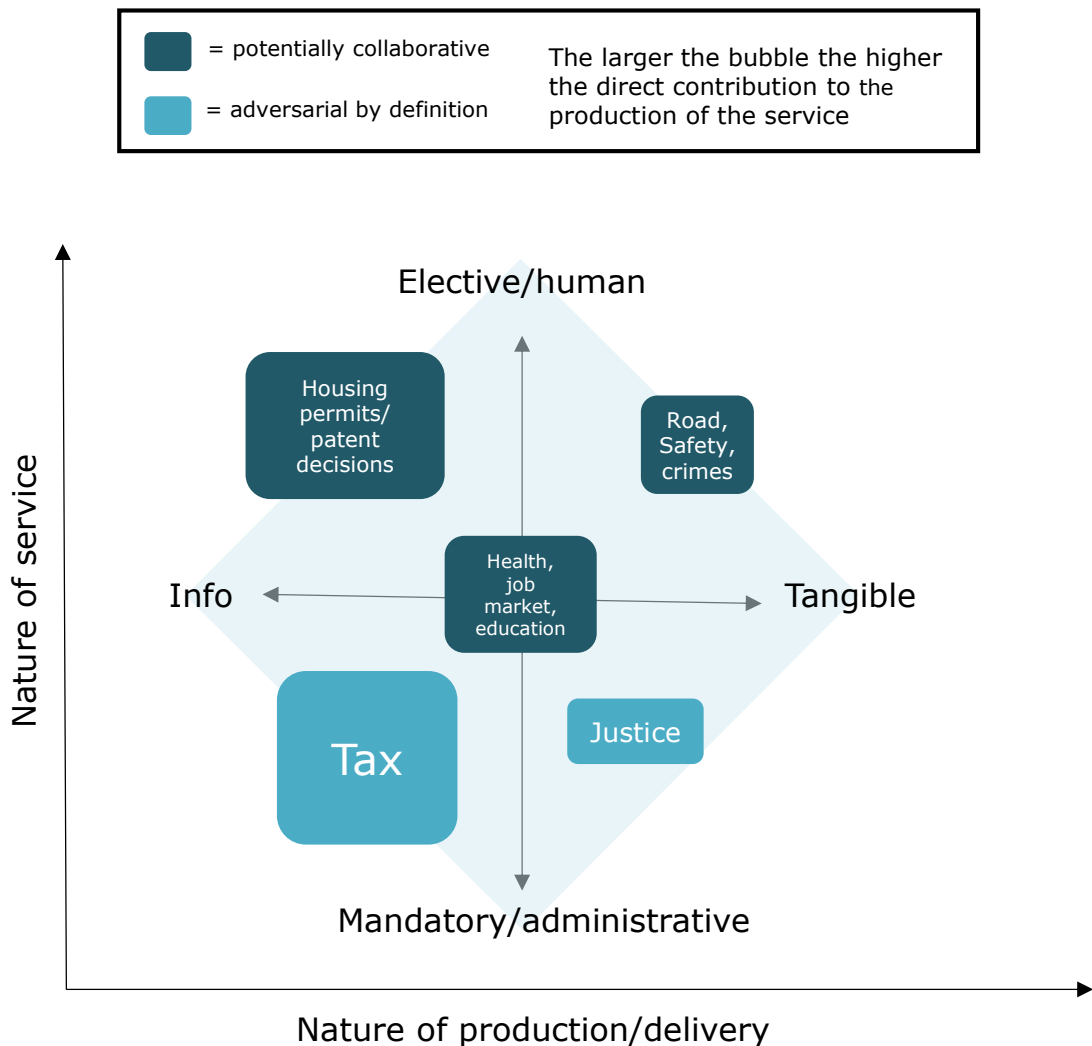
= potentially collaborative

= adversarial by definition

The larger the bubble the higher the direct contribution to the production of the service

Elective/human

Housing permits/ patent decisions

Road, Safety, crimes

Info

Health, job market, education

Tangible

Tax

Justice

Mandatory/administrative

Nature of service

Nature of production/delivery